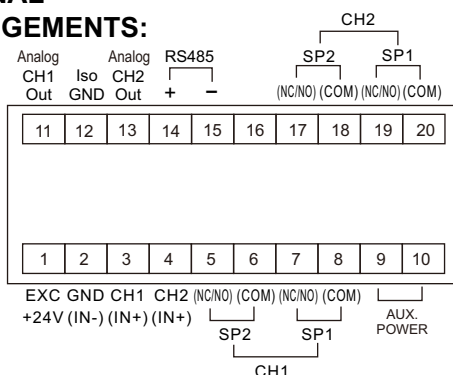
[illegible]NAL
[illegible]GEMENTS:

CH2
SP2 SP1

Analog CH1 Out
Iso GND
Analog CH2 Out
RS485 + −
(NC/NO) (COM) (NC/NO) (COM)

| 11 | 12 | 13 | 14 | 15 | 16 | 17 | 18 | 19 | 20 |
|---|---|---|---|---|---|---|---|---|---|

| 1 | 2 | 3 | 4 | 5 | 6 | 7 | 8 | 9 | 10 |
|---|---|---|---|---|---|---|---|---|---|

EXC +24V
GND (IN-)
CH1 (IN+)
CH2 (IN+)
(NC/NO) (COM) (NC/NO) (COM)
AUX. POWER

SP2 SP1
CH1